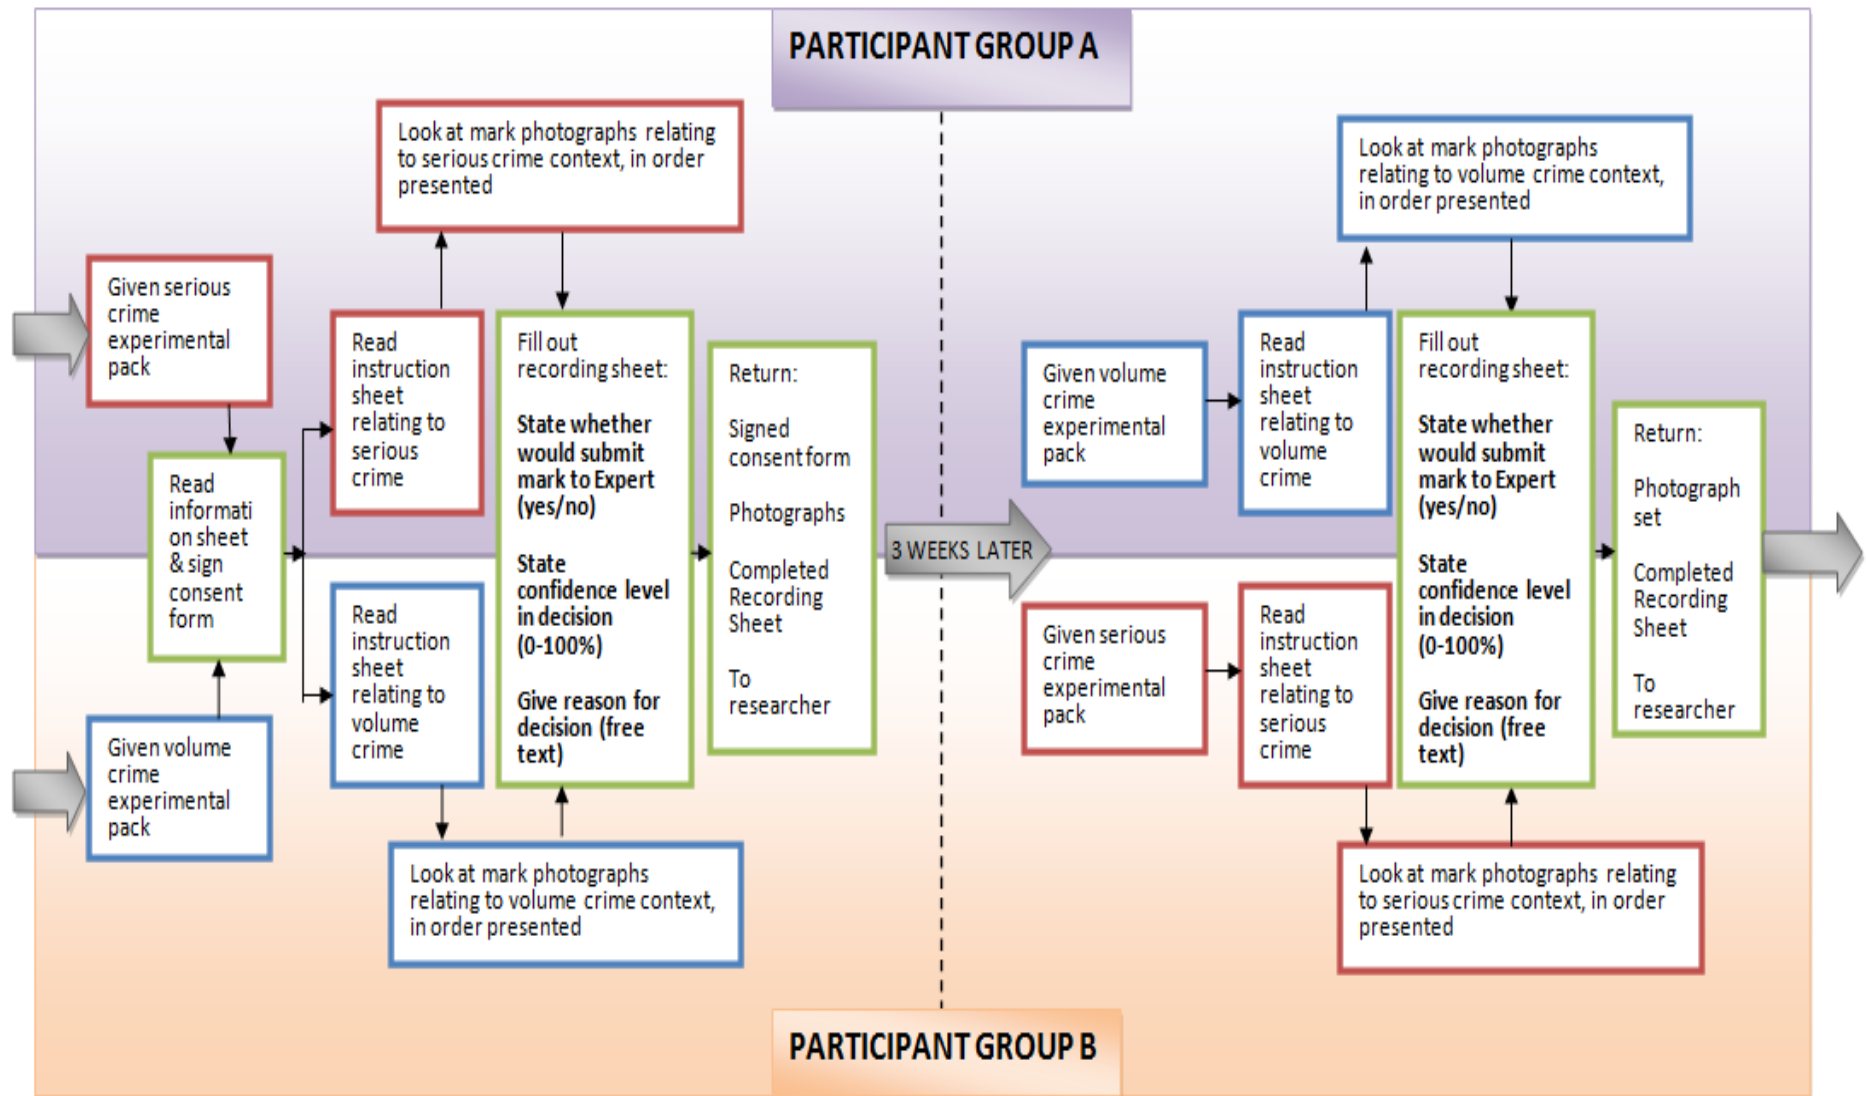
PARTICIPANT GROUP A

Given serious crime experimental pack

Read informati on sheet & sign consent form

Given volume crime experimental pack

Read instruction sheet relating to serious crime

Look at mark photographs relating to serious crime context, in order presented

Read instruction sheet relating to volume crime

Look at mark photographs relating to volume crime context, in order presented

Fill out recording sheet:

State whether would submit mark to Expert (yes/no)

State confidence level in decision (0-100%)

Give reason for decision (free text)

Return:

Signed consent form

Photographs

Completed Recording Sheet

To researcher

3 WEEKS LATER

Given volume crime experimental pack

Read instruction sheet relating to volume crime

Look at mark photographs relating to volume crime context, in order presented

Given serious crime experimental pack

Read instruction sheet relating to serious crime

Look at mark photographs relating to serious crime context, in order presented

Fill out recording sheet:

State whether would submit mark to Expert (yes/no)

State confidence level in decision (0-100%)

Give reason for decision (free text)

Return:

Photograph set

Completed Recording Sheet

To researcher

PARTICIPANT GROUP B